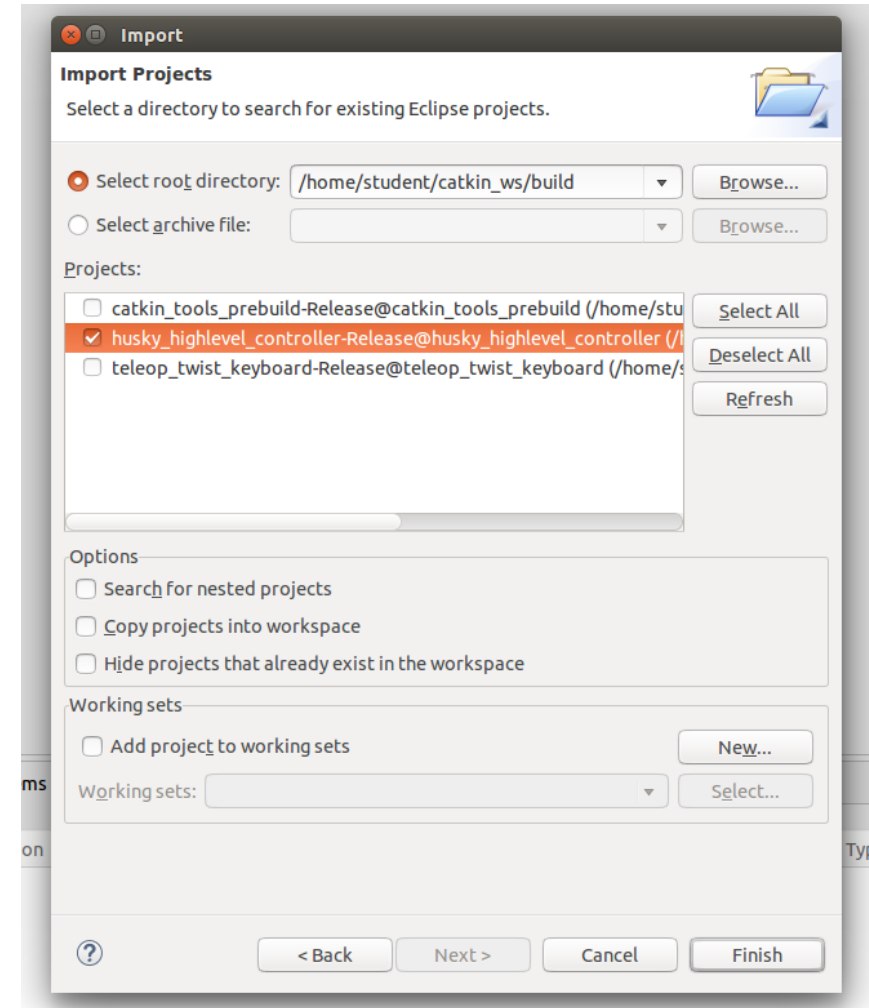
Import

Import Projects

Select a directory to search for existing Eclipse projects.

Select root directory: /home/student/catkin_ws/build

Browse...

Select archive file:

Browse...

Projects:

catkin_tools_prebuild-Release@catkin_tools_prebuild (/home/stu

husky_highlevel_controller-Release@husky_highlevel_controller (/l

teleop_twist_keyboard-Release@teleop_twist_keyboard (/home/s

Select All

Deselect All

Refresh

Options

Search for nested projects

Copy projects into workspace

Hide projects that already exist in the workspace

Working sets

Add project to working sets

New...

Working sets:

Select...

ms

on

Typ

?

< Back

Next >

Cancel

Finish